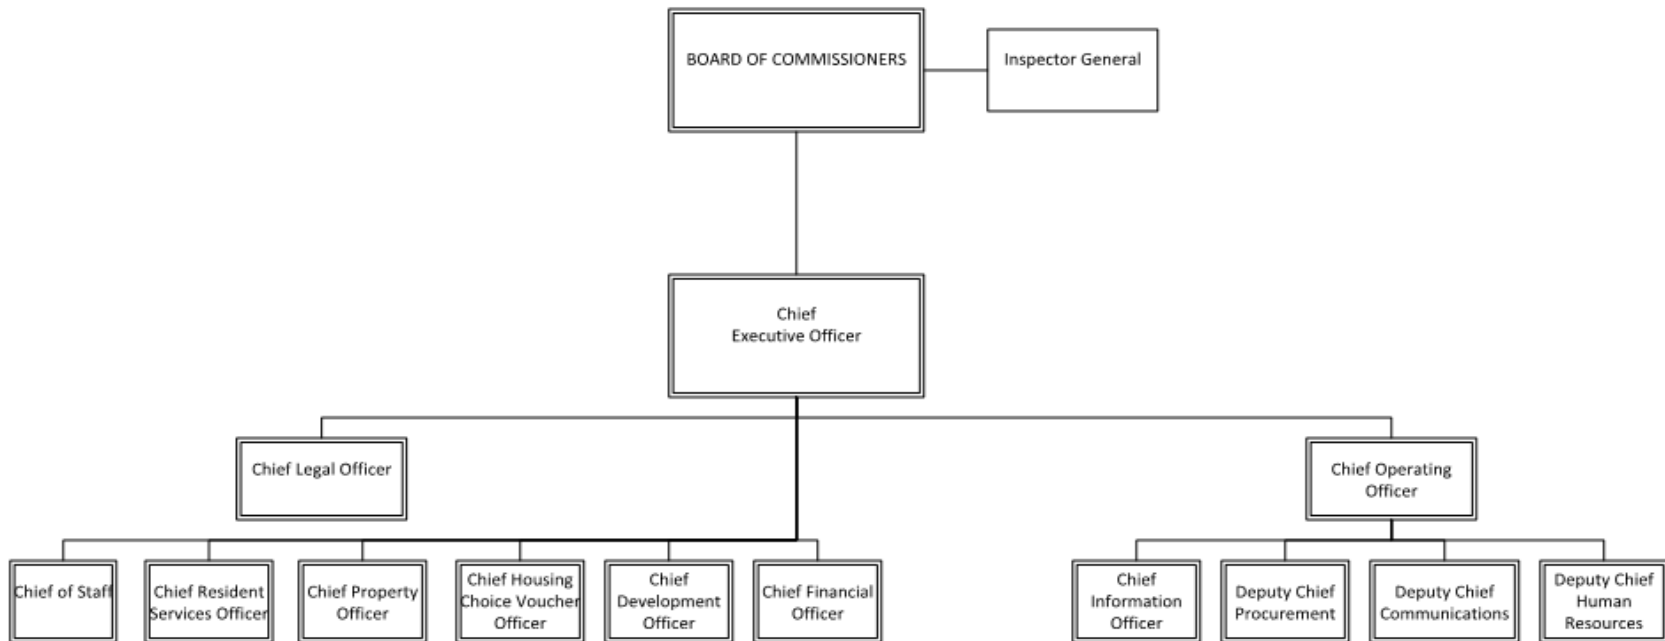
BOARD OF COMMISSIONERS

Inspector General

Chief Executive Officer

Chief Legal Officer

Chief Operating Officer

Chief of Staff

Chief Resident Services Officer

Chief Property Officer

Chief Housing Choice Voucher Officer

Chief Development Officer

Chief Financial Officer

Chief Information Officer

Deputy Chief Procurement

Deputy Chief Communications

Deputy Chief Human Resources